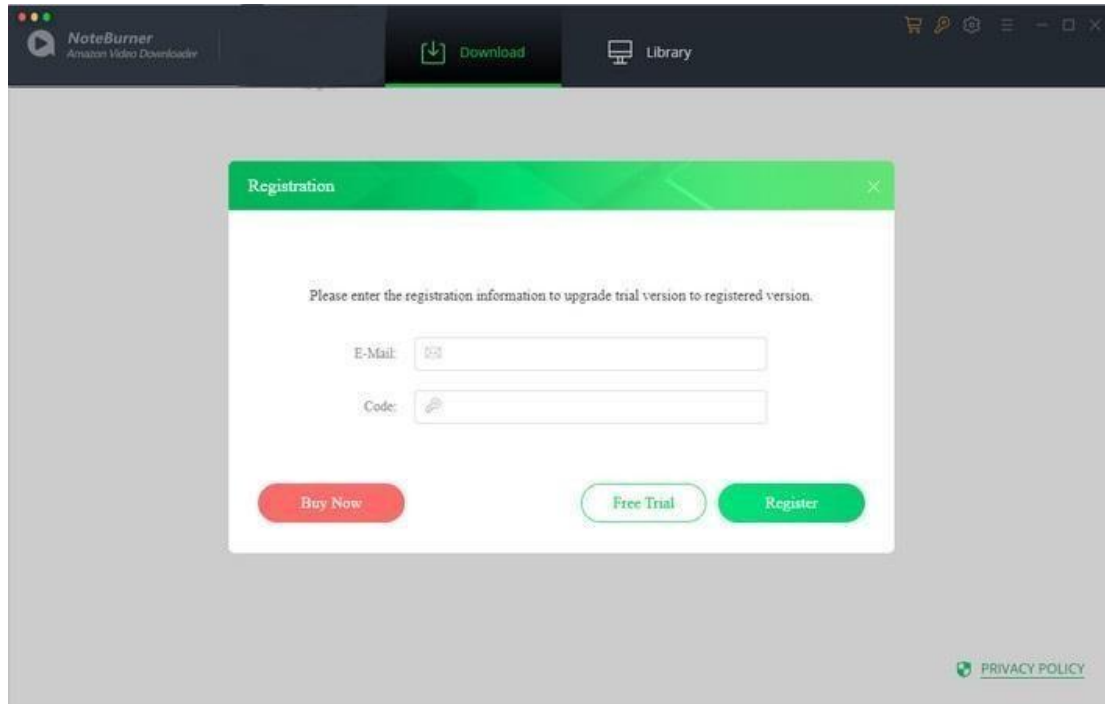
NoteBurner
Amazon Video Downloader

Download

Library

Registration

Please enter the registration information to upgrade trial version to registered version.

E-Mail:

Code:

Buy Now

Free Trial

Register

PRIVACY POLICY